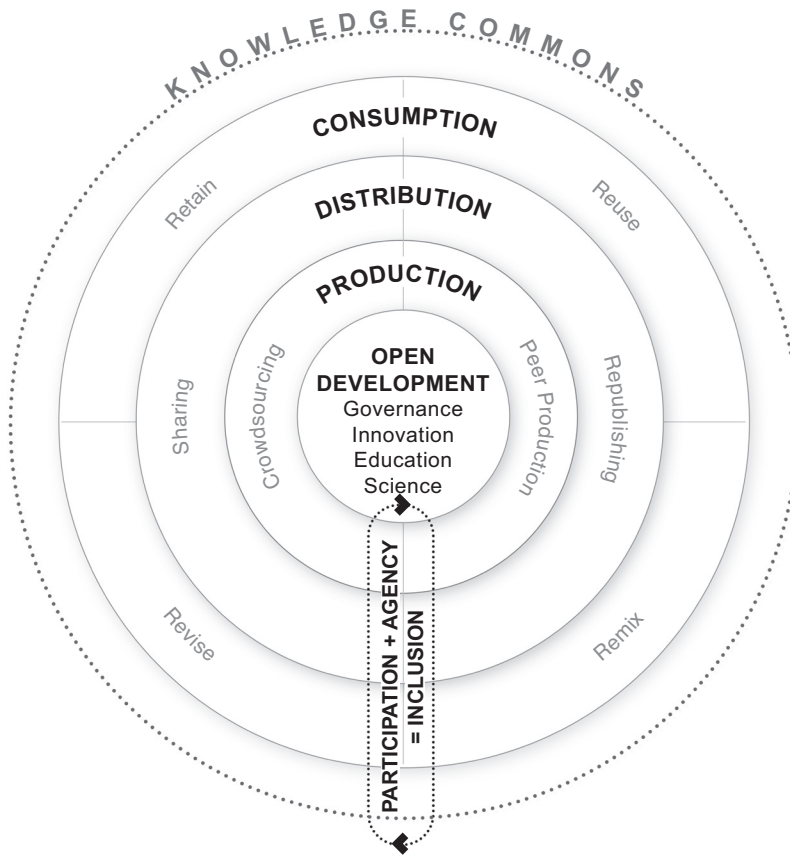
KNOWLEDGE COMMONS

CONSUMPTION

Retain

Reuse

DISTRIBUTION

PRODUCTION

Sharing

Crowdsourcing

OPEN DEVELOPMENT
Governance
Innovation
Education
Science

Peer Production

Republishing

Revise

Remix

PARTICIPATION + AGENCY = INCLUSION